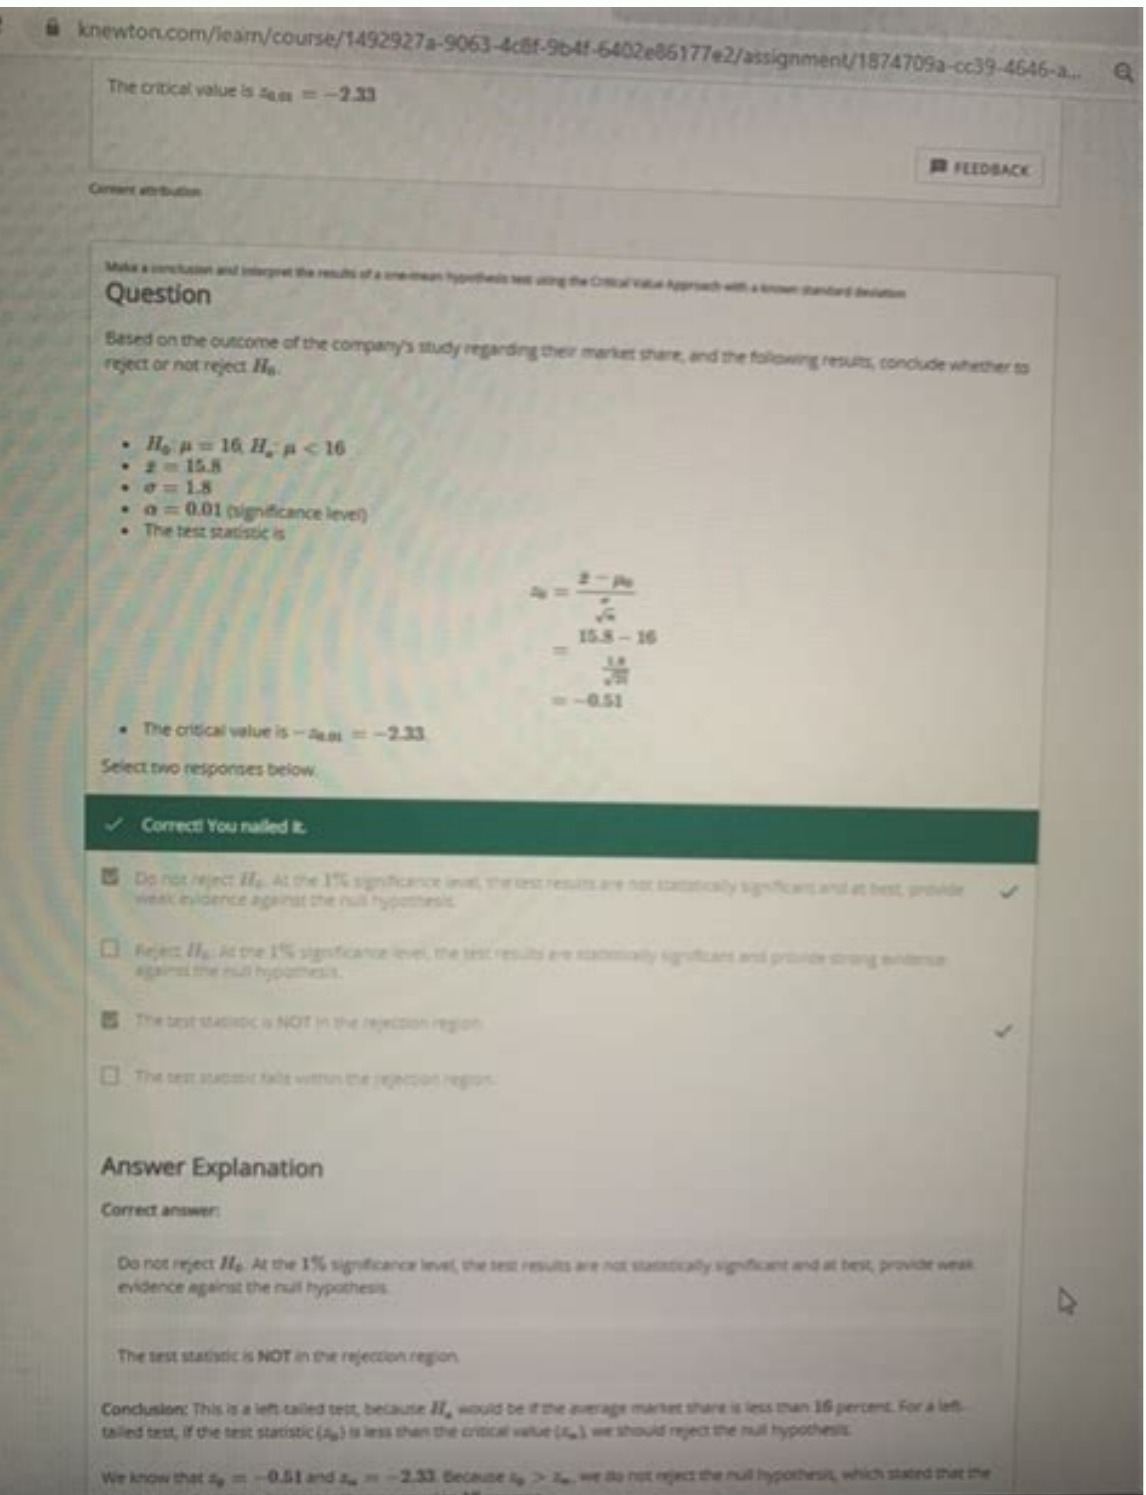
knewton.com/learn/course/1492927a-9063-4c8f-9b4f-6402e86177e2/assignment/1874709a-cc39-4646-a...

The critical value is $z_{0.01} = -2.33$

FEEDBACK

Content attribution

Make a conclusion and interpret the results of a one-mean hypothesis test using the Critical Value Approach with a known standard deviation

Question

Based on the outcome of the company's study regarding their market share, and the following results, conclude whether to reject or not reject $H_0$.

- $H_0: \mu = 16$, $H_a: \mu < 16$
- $\bar{x} = 15.8$
- $\sigma = 1.8$
- $\alpha = 0.01$ (significance level)
- The test statistic is

$z_0 = \frac{\bar{x} - \mu_0}{\frac{\sigma}{\sqrt{n}}}$
$= \frac{15.8 - 16}{\frac{1.8}{\sqrt{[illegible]}}}$
$= -0.51$

- The critical value is $-z_{0.01} = -2.33$

Select two responses below.

Correct! You nailed it.

Do not reject $H_0$. At the 1% significance level, the test results are not statistically significant and at best, provide weak evidence against the null hypothesis.

Reject $H_0$. At the 1% significance level, the test results are statistically significant and provide strong evidence against the null hypothesis.

The test statistic is NOT in the rejection region.

The test statistic falls within the rejection region.

Answer Explanation

Correct answer:

Do not reject $H_0$. At the 1% significance level, the test results are not statistically significant and at best, provide weak evidence against the null hypothesis.

The test statistic is NOT in the rejection region.

Conclusion: This is a left-tailed test, because $H_a$ would be if the average market share is less than 16 percent. For a left-tailed test, if the test statistic ($z_0$) is less than the critical value ($z_\alpha$), we should reject the null hypothesis.

We know that $z_0 = -0.51$ and $z_\alpha = -2.33$. Because $z_0 > z_\alpha$, we do not reject the null hypothesis, which stated that the